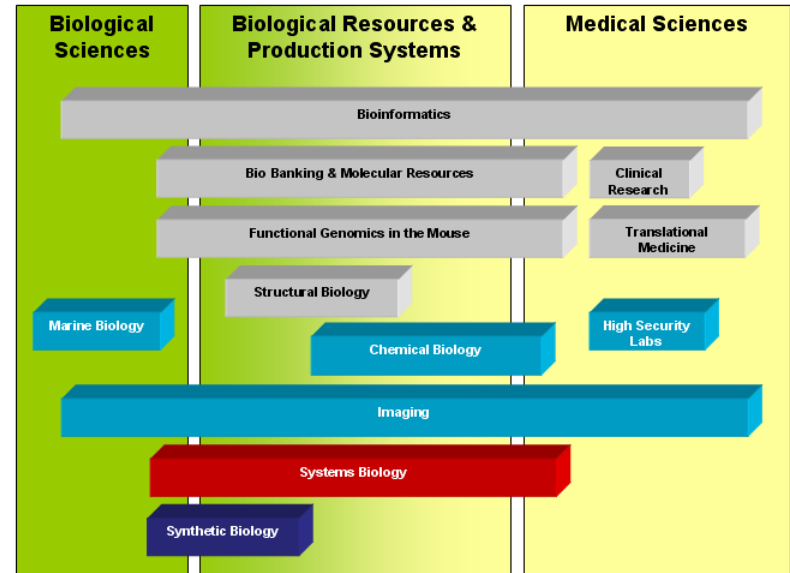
Biological Sciences

Biological Resources & Production Systems

Medical Sciences

Bioinformatics

Bio Banking & Molecular Resources

Clinical Research

Functional Genomics in the Mouse

Translational Medicine

Structural Biology

Marine Biology

High Security Labs

Chemical Biology

Imaging

Systems Biology

Synthetic Biology